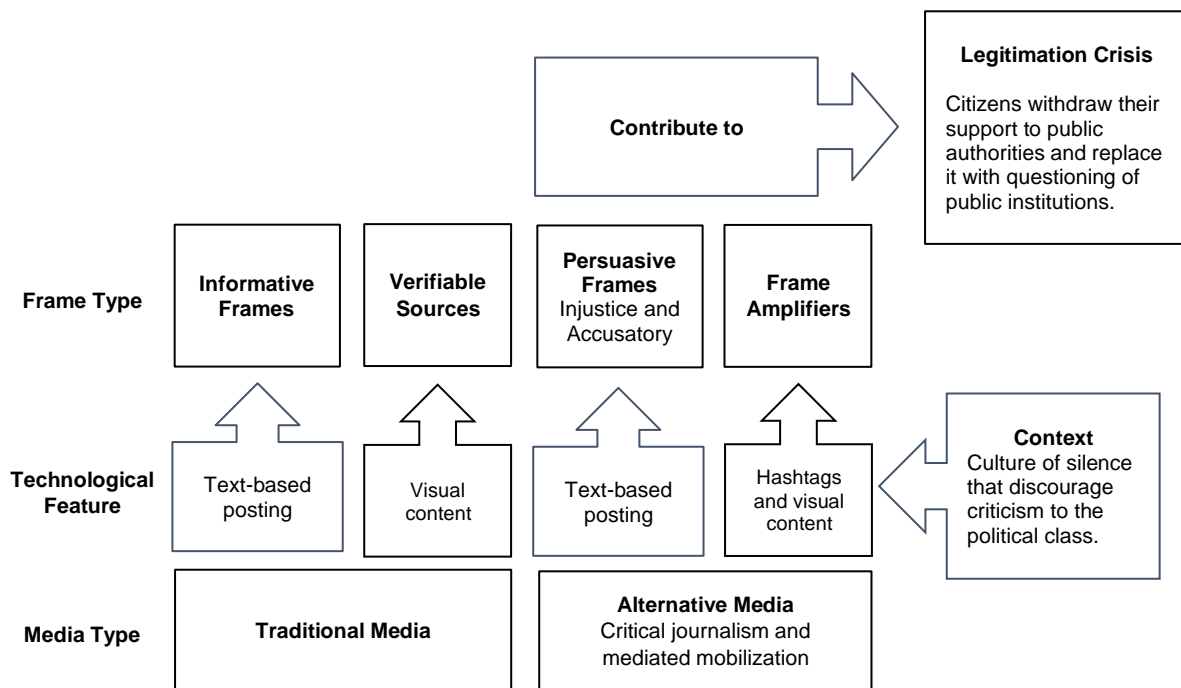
Contribute to

Legitimation Crisis

Citizens withdraw their support to public authorities and replace it with questioning of public institutions.

Frame Type

Informative Frames

Verifiable Sources

Persuasive Frames
Injustice and Accusatory

Frame Amplifiers

Technological Feature

Text-based posting

Visual content

Text-based posting

Hashtags and visual content

Context
Culture of silence that discourage criticism to the political class.

Media Type

Traditional Media

Alternative Media
Critical journalism and mediated mobilization